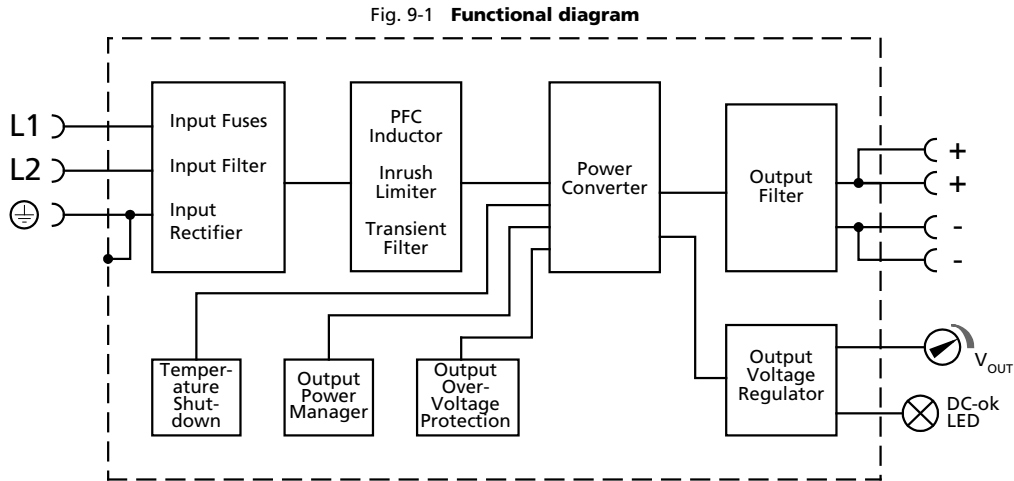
Fig. 9-1 **Functional diagram**

L1

L2

Input Fuses

Input Filter

Input Rectifier

PFC Inductor

Inrush Limiter

Transient Filter

Power Converter

Output Filter

+

+

-

-

Temperature Shutdown

Output Power Manager

Output Over-Voltage Protection

Output Voltage Regulator

$V_{OUT}$

DC-ok LED